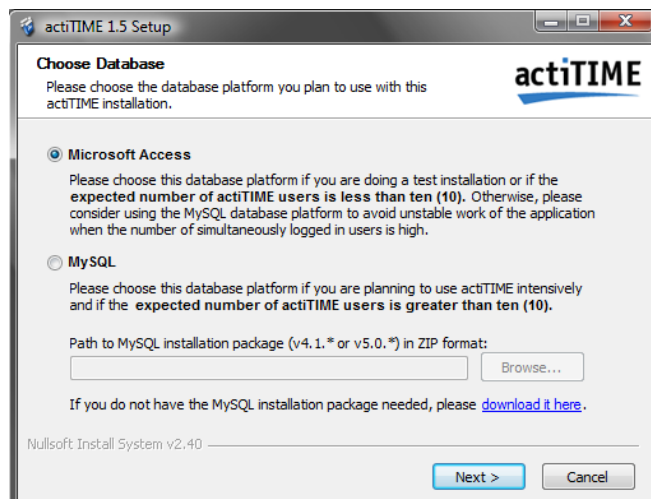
actiTIME 1.5 Setup

Choose Database
Please choose the database platform you plan to use with this actiTIME installation.

actiTIME

Microsoft Access
Please choose this database platform if you are doing a test installation or if the expected number of actiTIME users is less than ten (10). Otherwise, please consider using the MySQL database platform to avoid unstable work of the application when the number of simultaneously logged in users is high.

MySQL
Please choose this database platform if you are planning to use actiTIME intensively and if the expected number of actiTIME users is greater than ten (10).

Path to MySQL installation package (v4.1.* or v5.0.*) in ZIP format:

Browse...

If you do not have the MySQL installation package needed, please download it here.

Nullsoft Install System v2.40

Next >

Cancel